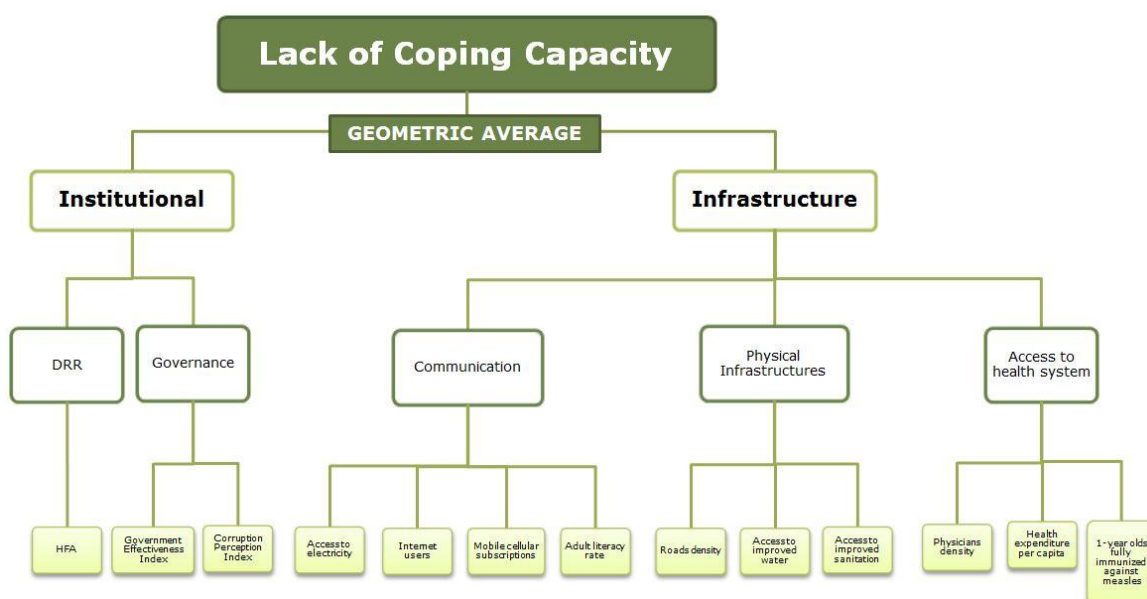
Lack of Coping Capacity

GEOMETRIC AVERAGE

Institutional

Infrastructure

DRR

Governance

Communication

Physical Infrastructures

Access to health system

HFA

Government Effectiveness Index

Corruption Perception Index

Access to electricity

Internet users

Mobile cellular subscriptions

Adult literacy rate

Roads density

Access to improved water

Access to improved sanitation

Physicians density

Health expenditure per capita

1-year olds fully immunized against measles